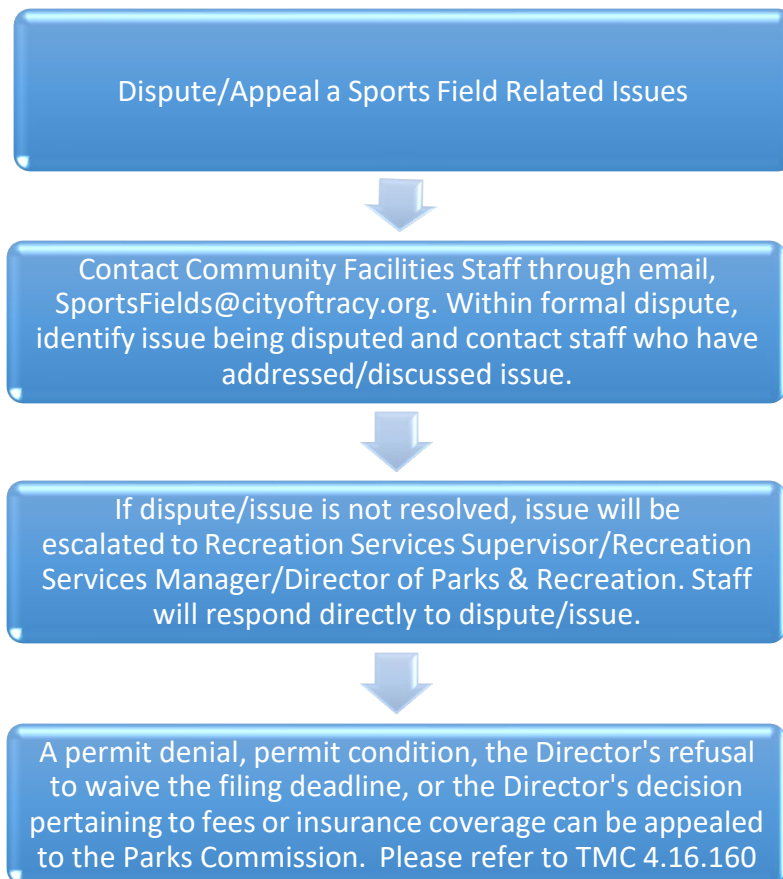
Dispute/Appeal a Sports Field Related Issues

Contact Community Facilities Staff through email, SportsFields@cityoftracy.org. Within formal dispute, identify issue being disputed and contact staff who have addressed/discussed issue.

If dispute/issue is not resolved, issue will be escalated to Recreation Services Supervisor/Recreation Services Manager/Director of Parks & Recreation. Staff will respond directly to dispute/issue.

A permit denial, permit condition, the Director's refusal to waive the filing deadline, or the Director's decision pertaining to fees or insurance coverage can be appealed to the Parks Commission. Please refer to TMC 4.16.160